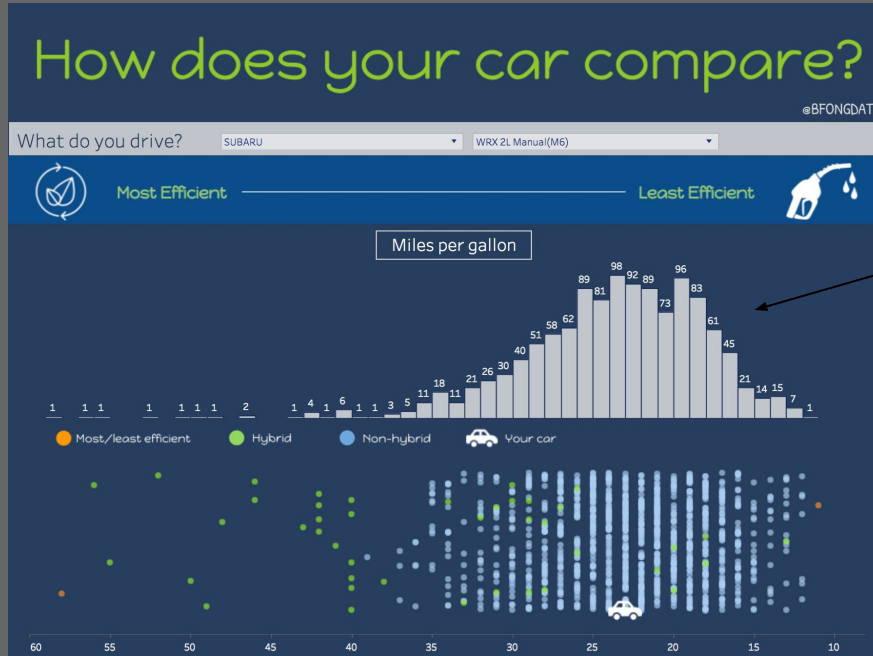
How does your car compare?

@BFONGDAT

What do you drive? SUBARU WRX 2L Manual(M6)

Most Efficient Least Efficient

Miles per gallon

1 1 1 1 1 1 1 2 1 4 1 6 1 1 3 5 11 18 11 21 26 30 40 51 58 62 89 81 98 92 89 73 96 83 61 45 21 14 15 7 1

Most/least efficient Hybrid Non-hybrid Your car

60 55 50 45 40 35 30 25 20 15 10